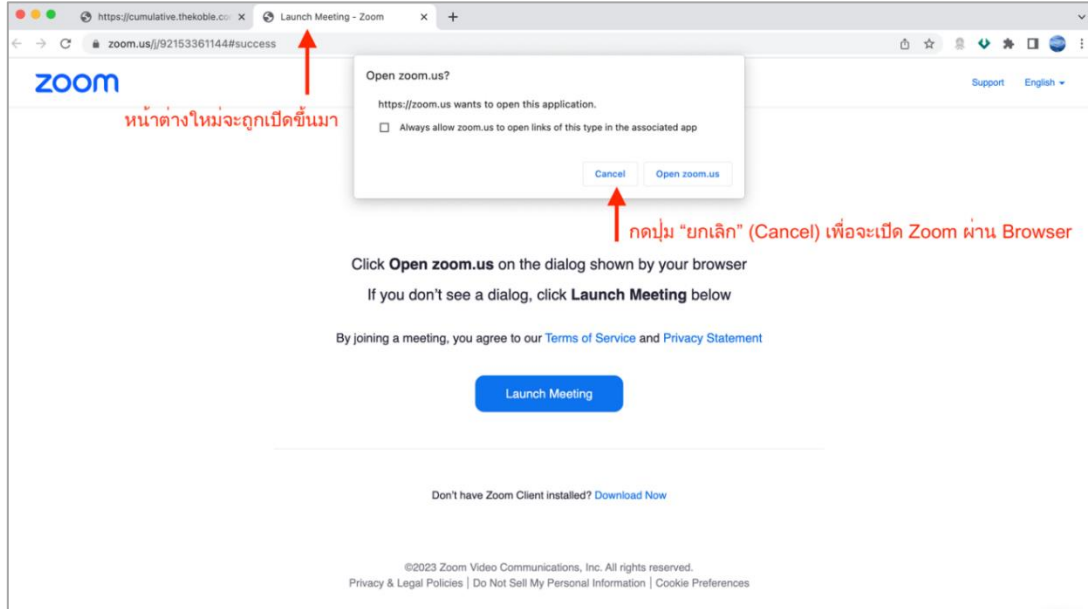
https://cumulative.thekoble.co ×
Launch Meeting - Zoom ×
+

zoom.us/j/92153361144#success

zoom

Open zoom.us?

https://zoom.us wants to open this application.

Always allow zoom.us to open links of this type in the associated app

Cancel
Open zoom.us

Support
English

หน้าต่างใหม่จะถูกเปิดขึ้นมา

กดปุ่ม "ยกเลิก" (Cancel) เพื่อจะเปิด Zoom ผ่าน Browser

Click **Open zoom.us** on the dialog shown by your browser

If you don't see a dialog, click **Launch Meeting** below

By joining a meeting, you agree to our Terms of Service and Privacy Statement

Launch Meeting

Don't have Zoom Client installed? Download Now

©2023 Zoom Video Communications, Inc. All rights reserved.
Privacy & Legal Policies | Do Not Sell My Personal Information | Cookie Preferences